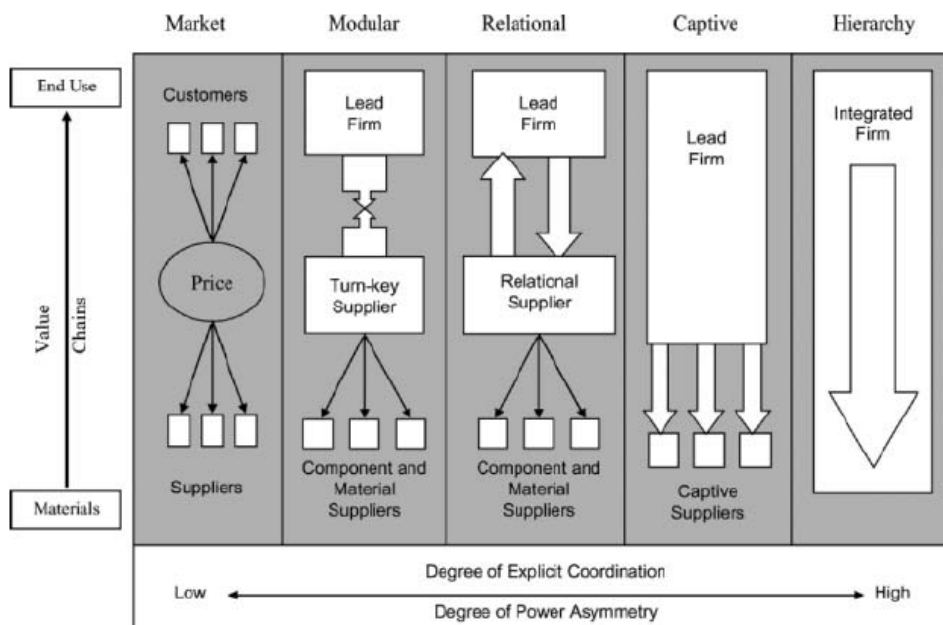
Market Modular Relational Captive Hierarchy

End Use

Value Chains

Materials

Customers

Price

Suppliers

Lead Firm

Turn-key Supplier

Component and Material Suppliers

Lead Firm

Relational Supplier

Component and Material Suppliers

Lead Firm

Captive Suppliers

Integrated Firm

Degree of Explicit Coordination

Low High

Degree of Power Asymmetry